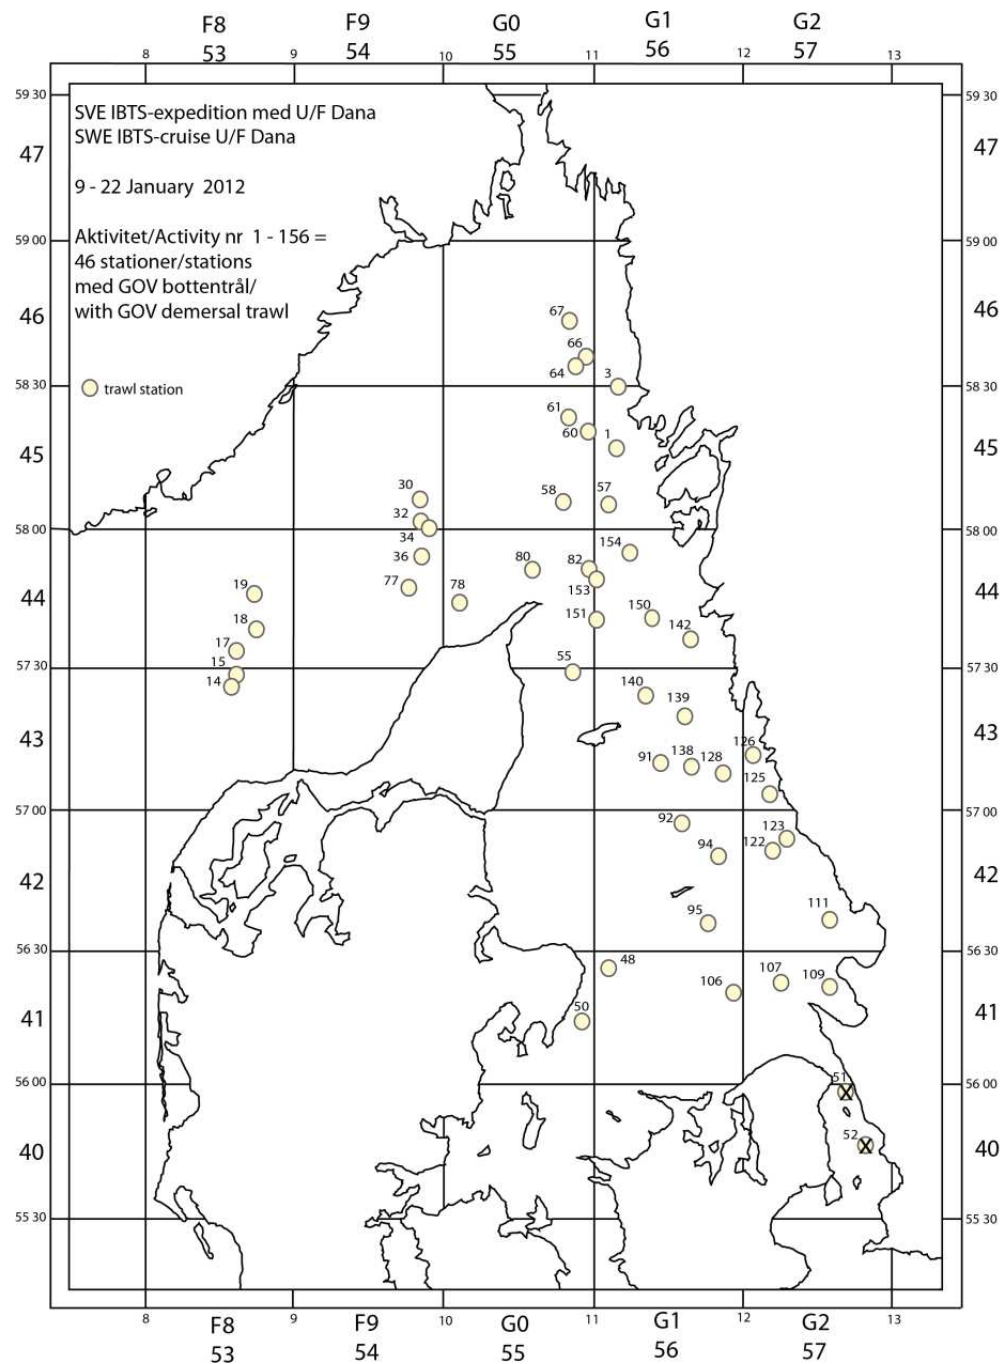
F8 53 F9 54 G0 55 G1 56 G2 57

8 9 10 11 12 13

SVE IBTS-expedition med U/F Dana
SWE IBTS-cruise U/F Dana

9 - 22 January 2012

Aktivitet/Activity nr 1 - 156 =
46 stationer/stations
med GOV bottentrål/
with GOV demersal trawl

trawl station

59 30 47 59 00 46 58 30 45 58 00 44 57 30 43 57 00 42 56 30 41 56 00 40 55 30

59 30 47 59 00 46 58 30 45 58 00 44 57 30 43 57 00 42 56 30 41 56 00 40 55 30

67 66 64 3 61 60 1 58 57 30 32 34 36 77 78 80 82 153 154 151 150 142 19 18 17 15 14 55 140 139 126 91 138 128 125 92 123 122 94 111 95 48 107 109 106 50 51 52

8 9 10 11 12 13

F8 53 F9 54 G0 55 G1 56 G2 57